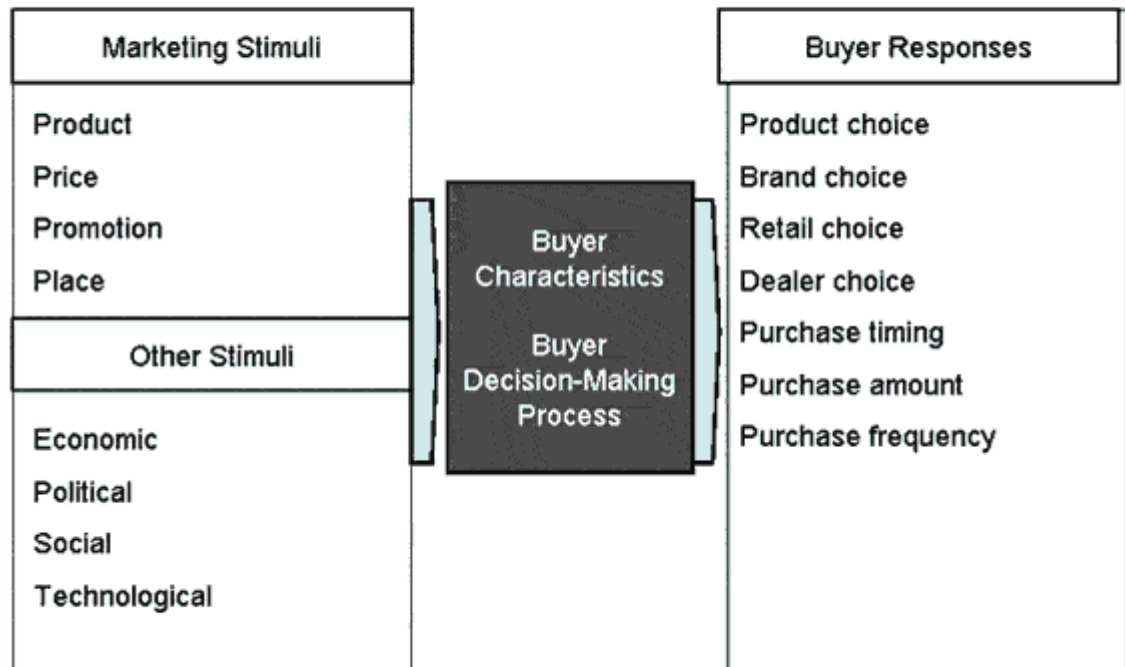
Marketing Stimuli

Product
Price
Promotion
Place

Other Stimuli

Economic
Political
Social
Technological

Buyer Characteristics

Buyer Decision-Making Process

Buyer Responses

Product choice
Brand choice
Retail choice
Dealer choice
Purchase timing
Purchase amount
Purchase frequency